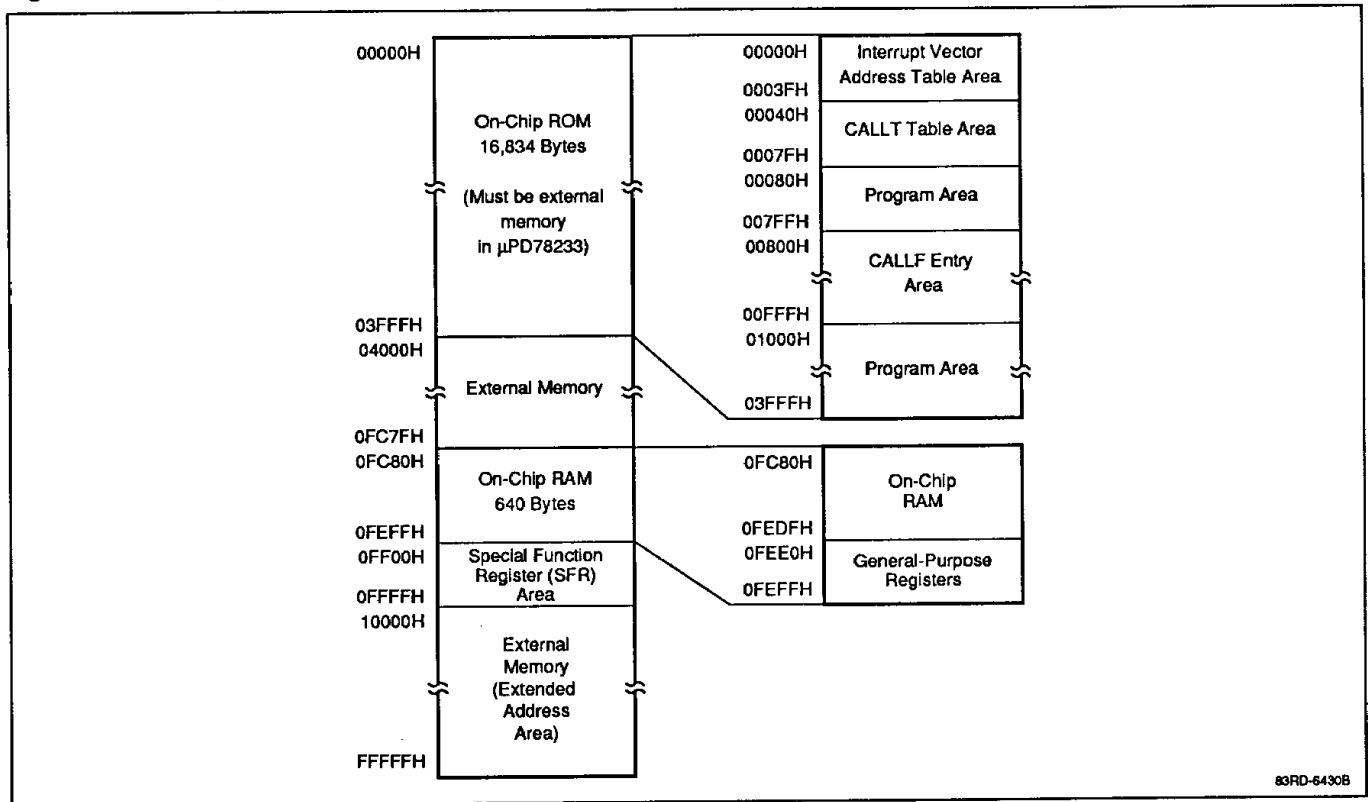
00000H
On-Chip ROM 16,834 Bytes
(Must be external memory in µPD78233)
03FFFH
04000H
External Memory
0FC7FH
0FC80H
On-Chip RAM 640 Bytes
0FEFFH
0FF00H
Special Function Register (SFR) Area
0FFFFH
10000H
External Memory (Extended Address Area)
FFFFFH

00000H
Interrupt Vector Address Table Area
0003FH
00040H
CALLT Table Area
0007FH
00080H
Program Area
007FFH
00800H
CALLF Entry Area
00FFFH
01000H
Program Area
03FFFH

0FC80H
On-Chip RAM
0FEDFH
0FEE0H
General-Purpose Registers
0FEFFH

83RD-6430B